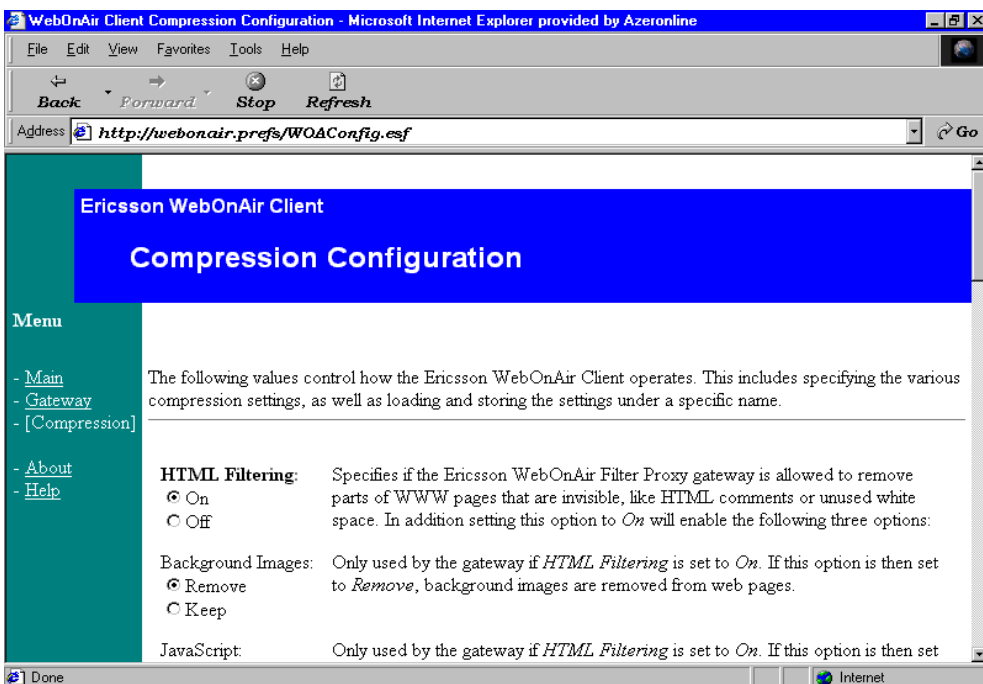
WebOnAir Client Compression Configuration - Microsoft Internet Explorer provided by Azeronline

File Edit View Favorites Tools Help

Back Forward Stop Refresh

Address http://webonair.prefs/WOAConfig.esf Go

Ericsson WebOnAir Client

Compression Configuration

Menu

- Main
- Gateway
- [Compression]

- About
- Help

The following values control how the Ericsson WebOnAir Client operates. This includes specifying the various compression settings, as well as loading and storing the settings under a specific name.

| | |
|---|---|
| **HTML Filtering:** ◉ On ○ Off | Specifies if the Ericsson WebOnAir Filter Proxy gateway is allowed to remove parts of WWW pages that are invisible, like HTML comments or unused white space. In addition setting this option to *On* will enable the following three options: |
| Background Images: ◉ Remove ○ Keep | Only used by the gateway if *HTML Filtering* is set to *On*. If this option is then set to *Remove*, background images are removed from web pages. |
| JavaScript: | Only used by the gateway if *HTML Filtering* is set to *On*. If this option is then set |

Done

Internet